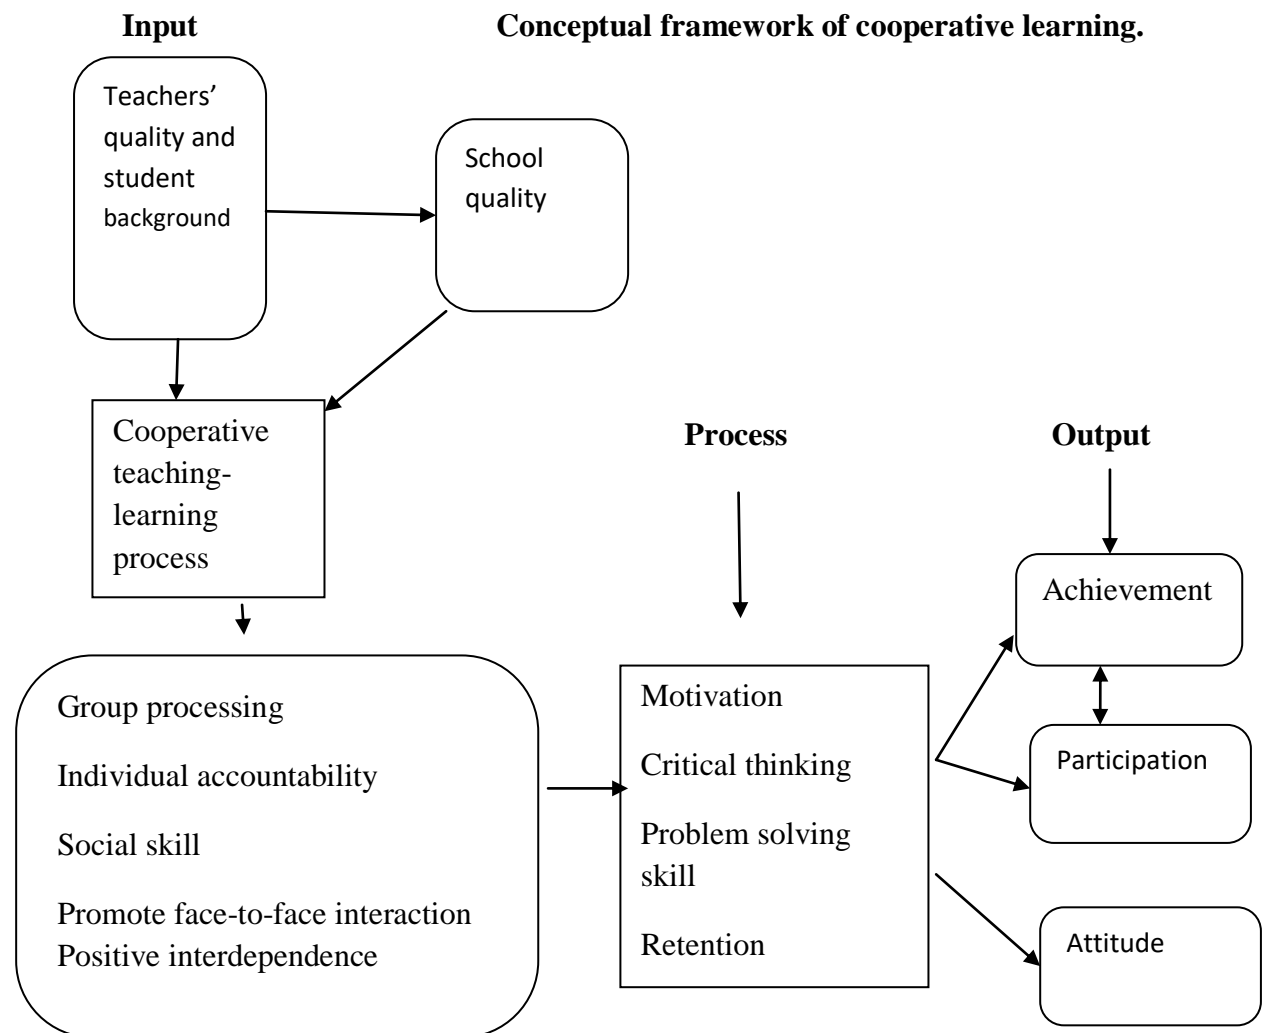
Input

Conceptual framework of cooperative learning.

Teachers' quality and student background

School quality

Cooperative teaching-learning process

Process

Output

Achievement

Group processing

Individual accountability

Social skill

Promote face-to-face interaction
Positive interdependence

Motivation

Critical thinking

Problem solving skill

Retention

Participation

Attitude